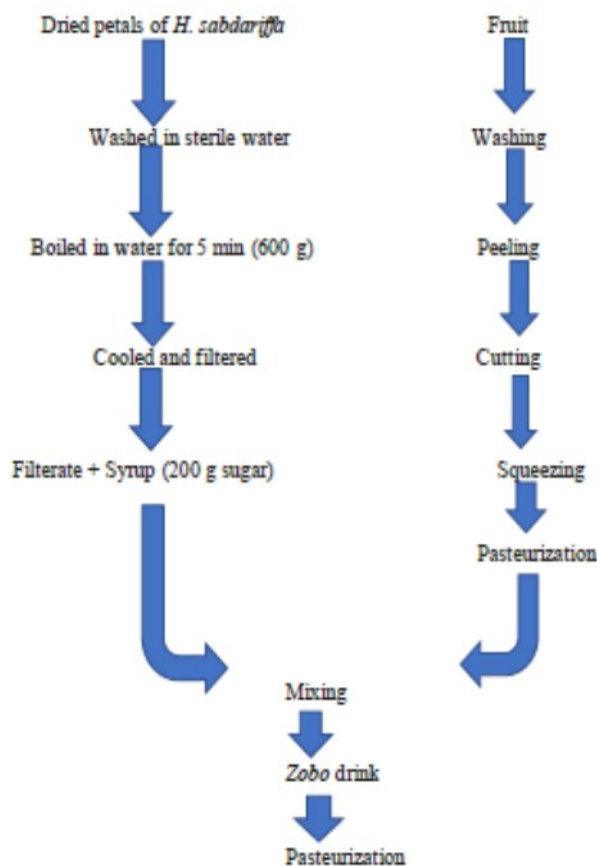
Dried petals of H. sabdariffa

Washed in sterile water

Boiled in water for 5 min (600 g)

Cooled and filtered

Filterate + Syrup (200 g sugar)

Fruit

Washing

Peeling

Cutting

Squeezing

Pasteurization

Mixing

Zobo drink

Pasteurization